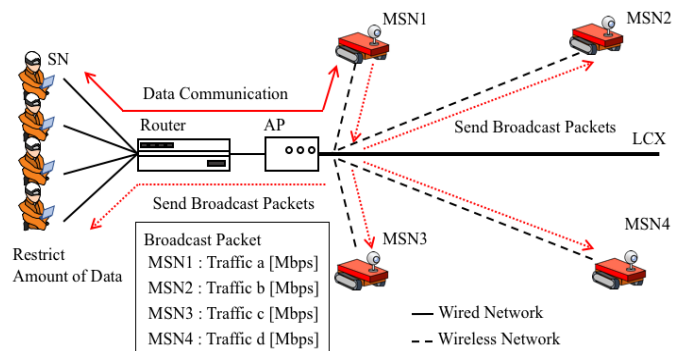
SN

MSN1

MSN2

Data Communication

Router

AP

Send Broadcast Packets

LCX

Send Broadcast Packets

MSN3

MSN4

Restrict Amount of Data

Broadcast Packet
MSN1 : Traffic a [Mbps]
MSN2 : Traffic b [Mbps]
MSN3 : Traffic c [Mbps]
MSN4 : Traffic d [Mbps]

Wired Network

Wireless Network